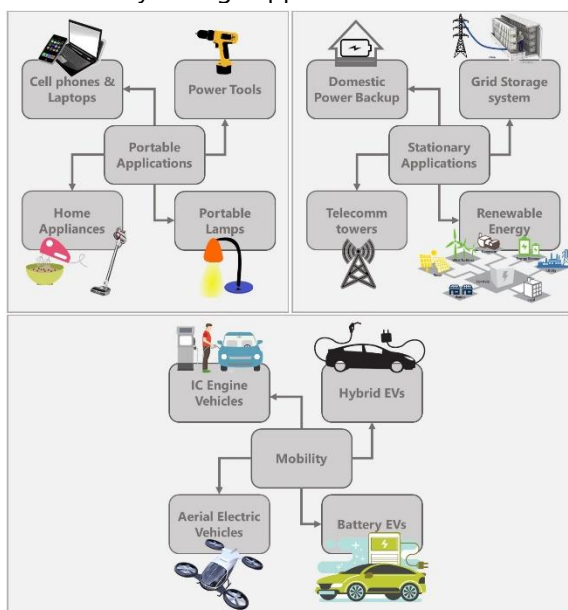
Cell phones & Laptops

Power Tools

Portable Applications

Home Appliances

Portable Lamps

Domestic Power Backup

Grid Storage system

Stationary Applications

Telecomm towers

Renewable Energy

IC Engine Vehicles

Hybrid EVs

Mobility

Aerial Electric Vehicles

Battery EVs